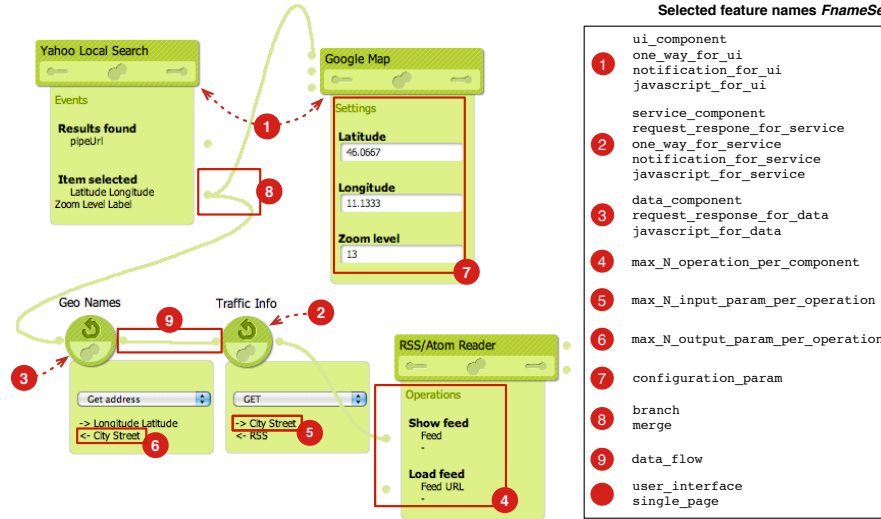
Selected feature names FnameSe

Yahoo Local Search

Events

Results found
pipeUrl

Item selected
Latitude Longitude
Zoom Level Label

Google Map

Settings

Latitude
46.0667

Longitude
11.1333

Zoom level
13

1

7

8

Geo Names

Traffic Info

9

2

3

Get address

-> Longitude Latitude
<- City Street

6

GET

-> City Street
<- RSS

5

RSS/Atom Reader

Operations

Show feed
Feed
-

Load feed
Feed URL
-

4

| | |
|---|---|
| 1 | ui_component one_way_for_ui notification_for_ui javascript_for_ui |
| 2 | service_component request_respone_for_service one_way_for_service notification_for_service javascript_for_service |
| 3 | data_component request_response_for_data javascript_for_data |
| 4 | max_N_operation_per_component |
| 5 | max_N_input_param_per_operation |
| 6 | max_N_output_param_per_operatio |
| 7 | configuration_param |
| 8 | branch merge |
| 9 | data_flow |
| | user_interface single_page |